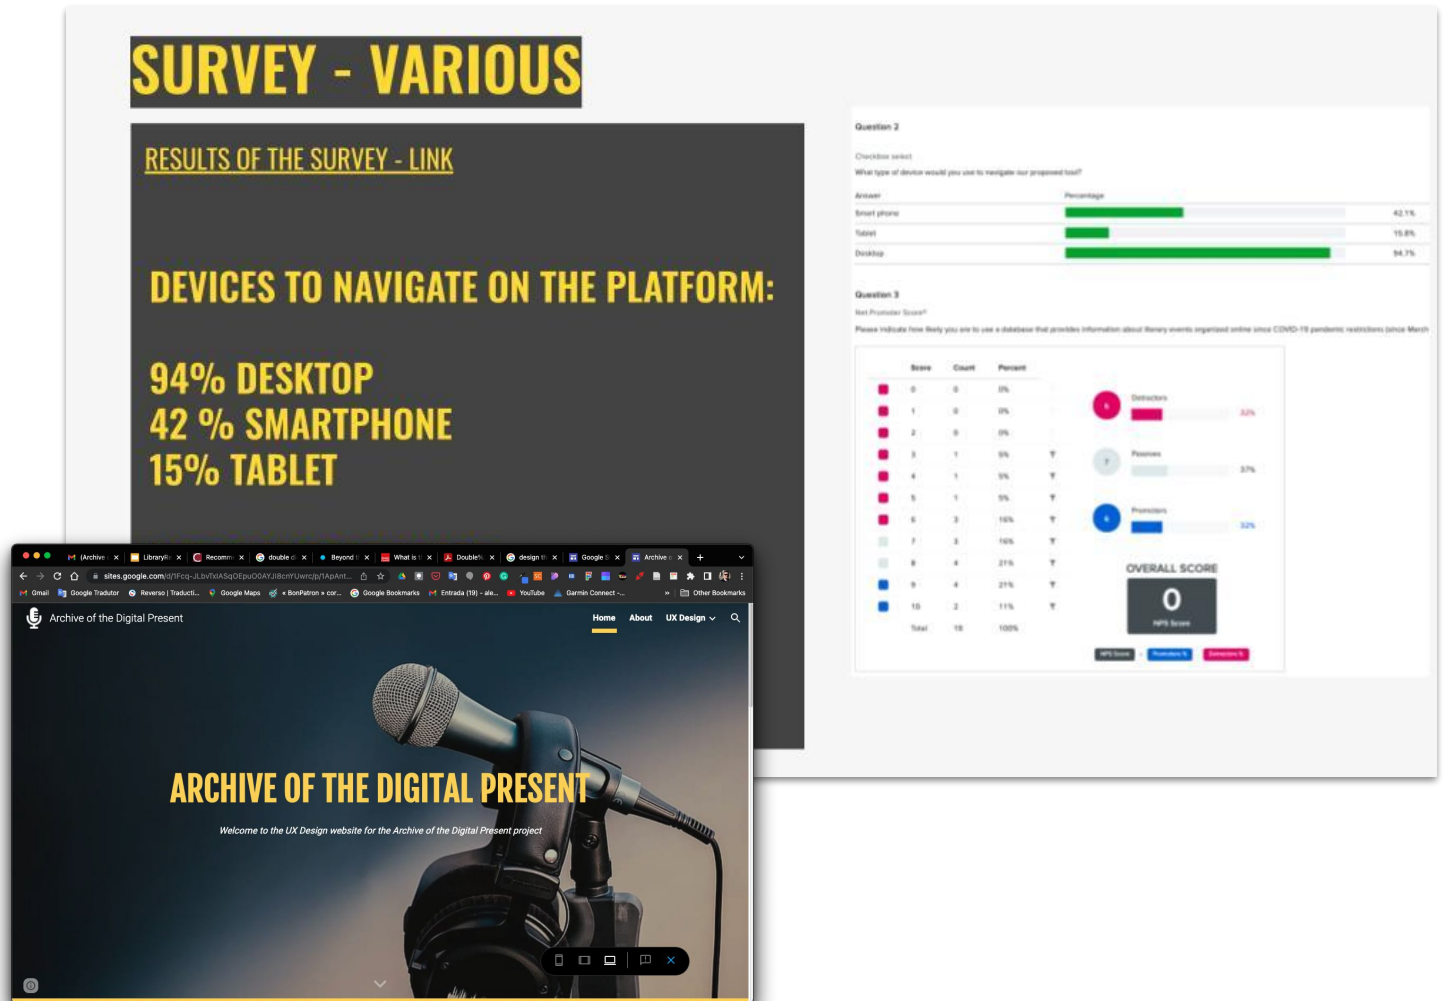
SURVEY - VARIOUS

RESULTS OF THE SURVEY - LINK

DEVICES TO NAVIGATE ON THE PLATFORM:

94% DESKTOP
42 % SMARTPHONE
15% TABLET

Question 2

Checkbox select

What type of device would you use to navigate our proposed tool?

| Answer | Percentage |
|---|---|
| Smart phone | 42.1% |
| Tablet | 15.8% |
| Desktop | 94.7% |

Question 3

Net Promoter Score

Please indicate how likely you are to use a database that provides information about literary events organized online since COVID-19 pandemic restrictions (since March

| Score | Count | Percent |
|---|---|---|
| 0 | 0 | 0% |
| 1 | 0 | 0% |
| 2 | 0 | 0% |
| 3 | 1 | 5% |
| 4 | 1 | 5% |
| 5 | 1 | 5% |
| 6 | 3 | 16% |
| 7 | 3 | 16% |
| 8 | 4 | 21% |
| 9 | 4 | 21% |
| 10 | 2 | 11% |
| Total | 19 | 100% |

Detractors 32%
Passives 37%
Promoters 32%

OVERALL SCORE
0
NPS Score

NPS Score Promoters % Detractors %

(Archive LibraryR Recomm double Beyond What is Double design Google Archive

sites.google.com/d/1Fcq-JLbvTxlASqOEpuO0AYJl8cnYUwrc/p/1ApAnt...

Gmail Google Tradutor Reverso | Traducti... Google Maps « BonPatron » cor... Google Bookmarks Entrada (19) - ale... YouTube Garmin Connect -... Other Bookmarks

Archive of the Digital Present

Home About UX Design

ARCHIVE OF THE DIGITAL PRESENT

Welcome to the UX Design website for the Archive of the Digital Present project